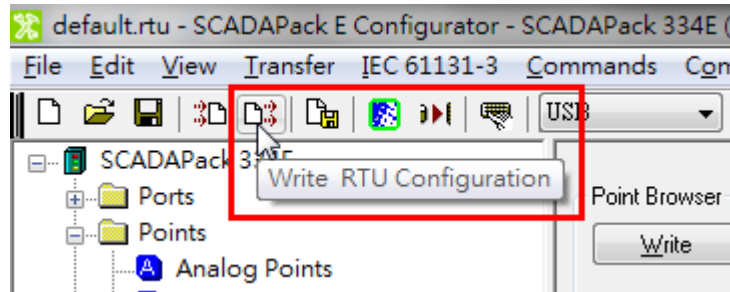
default.rtu - SCADAPack E Configurator - SCADAPack 334E (

File Edit View Transfer IEC 61131-3 Commands Co

USB

SCADAPack 334E

Ports

Points

Analog Points

Write RTU Configuration

Point Browser

Write